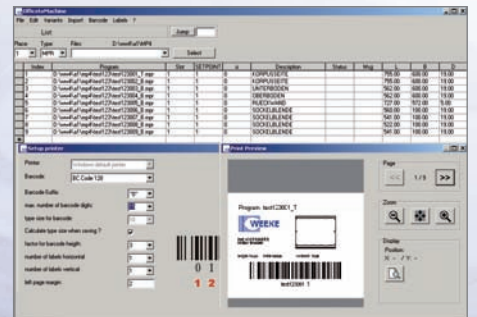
WRoutoMachine

File Edit Variants Import Barcode Labels ?

List

Jump

Places Type Files D:\woodFlat\WP8

1 MPR

Select

| Index | Program | Size | SETUP/INT | n | Description | Status | Mag | L | B | D |
|---|---|---|---|---|---|---|---|---|---|---|
| 1 | D:\woodFlat\wp8\test12\test12\0001_T.mpr | 1 | 1 | 0 | KORPUSSEITE | | | 795.00 | 600.00 | 19.00 |
| 2 | D:\woodFlat\wp8\test12\test12\0002_B.mpr | 1 | 1 | 0 | KORPUSSEITE | | | 795.00 | 600.00 | 19.00 |
| 3 | D:\woodFlat\wp8\test12\test12\0003_B.mpr | 1 | 1 | 0 | UNTERBODEN | | | 562.00 | 600.00 | 19.00 |
| 4 | D:\woodFlat\wp8\test12\test12\0004_B.mpr | 1 | 1 | 0 | OBERBODEN | | | 562.00 | 600.00 | 19.00 |
| 5 | D:\woodFlat\wp8\test12\test12\0005_B.mpr | 1 | 1 | 0 | RUECKWAND | | | 727.00 | 572.00 | 5.00 |
| 6 | D:\woodFlat\wp8\test12\test12\0006_B.mpr | 1 | 1 | 0 | SOCKELBLENDE | | | 560.00 | 100.00 | 19.00 |
| 7 | D:\woodFlat\wp8\test12\test12\0007_B.mpr | 1 | 1 | 0 | SOCKELBLENDE | | | 541.00 | 100.00 | 19.00 |
| 8 | D:\woodFlat\wp8\test12\test12\0008_B.mpr | 1 | 1 | 0 | SOCKELBLENDE | | | 522.00 | 100.00 | 19.00 |
| 9 | D:\woodFlat\wp8\test12\test12\0009_B.mpr | 1 | 1 | 0 | SOCKELBLENDE | | | 541.00 | 100.00 | 19.00 |

Setup printer

Printer Windows default printer

Barcode BC Code 128

Barcode Suffix

max. number of barcode digits

type size for barcode

Calculate type size when saving ?

factor for barcode height

number of labels horizontal

number of labels vertical

left page margin

0 1

1 2

Print Preview

Program: test12001_T

WEEKE

test12001 1

Page

<< 1 / 5 >>

Zoom

Display Position

X - / Y -